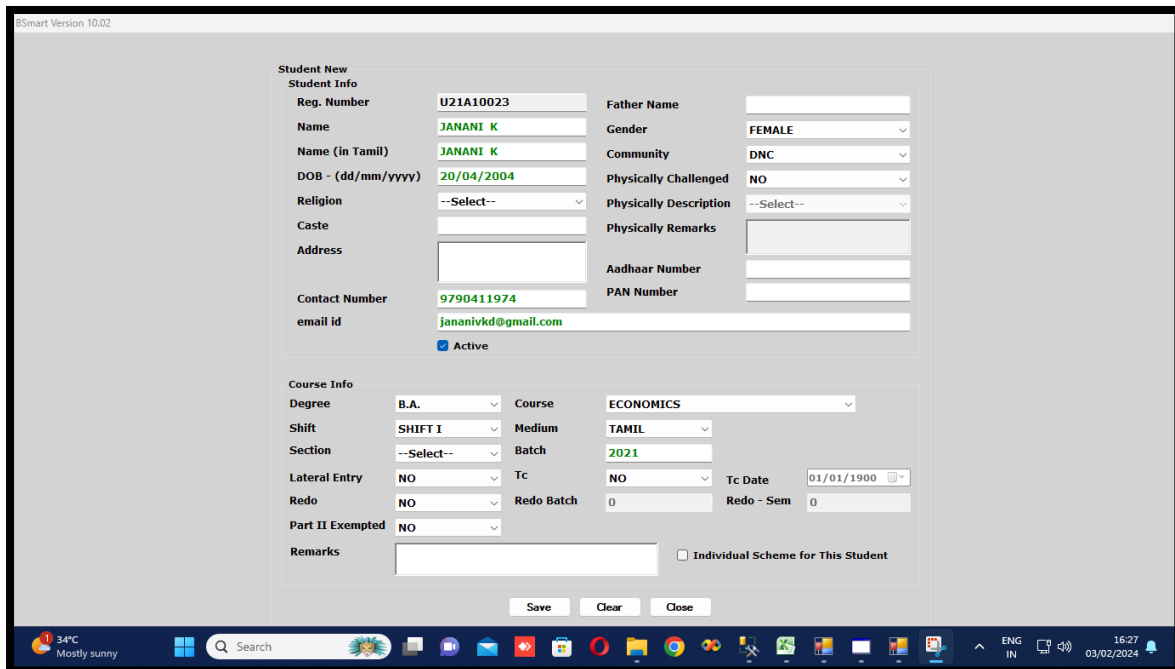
BSmart Version 10.02

Student New
Student Info

Reg. Number U21A10023
Name JANANI K
Name (in Tamil) JANANI K
DOB - (dd/mm/yyyy) 20/04/2004
Religion --Select--
Caste
Address
Contact Number 9790411974
email id jananivkd@gmail.com
Active

Father Name
Gender FEMALE
Community DNC
Physically Challenged NO
Physically Description --Select--
Physically Remarks
Aadhaar Number
PAN Number

Course Info
Degree B.A.
Course ECONOMICS
Shift SHIFT I
Medium TAMIL
Section --Select--
Batch 2021
Lateral Entry NO
Tc NO
Tc Date 01/01/1900
Redo NO
Redo Batch 0
Redo - Sem 0
Part II Exempted NO
Remarks
Individual Scheme for This Student

Save Clear Close

1 34°C Mostly sunny
Search
ENG IN
16:27 03/02/2024